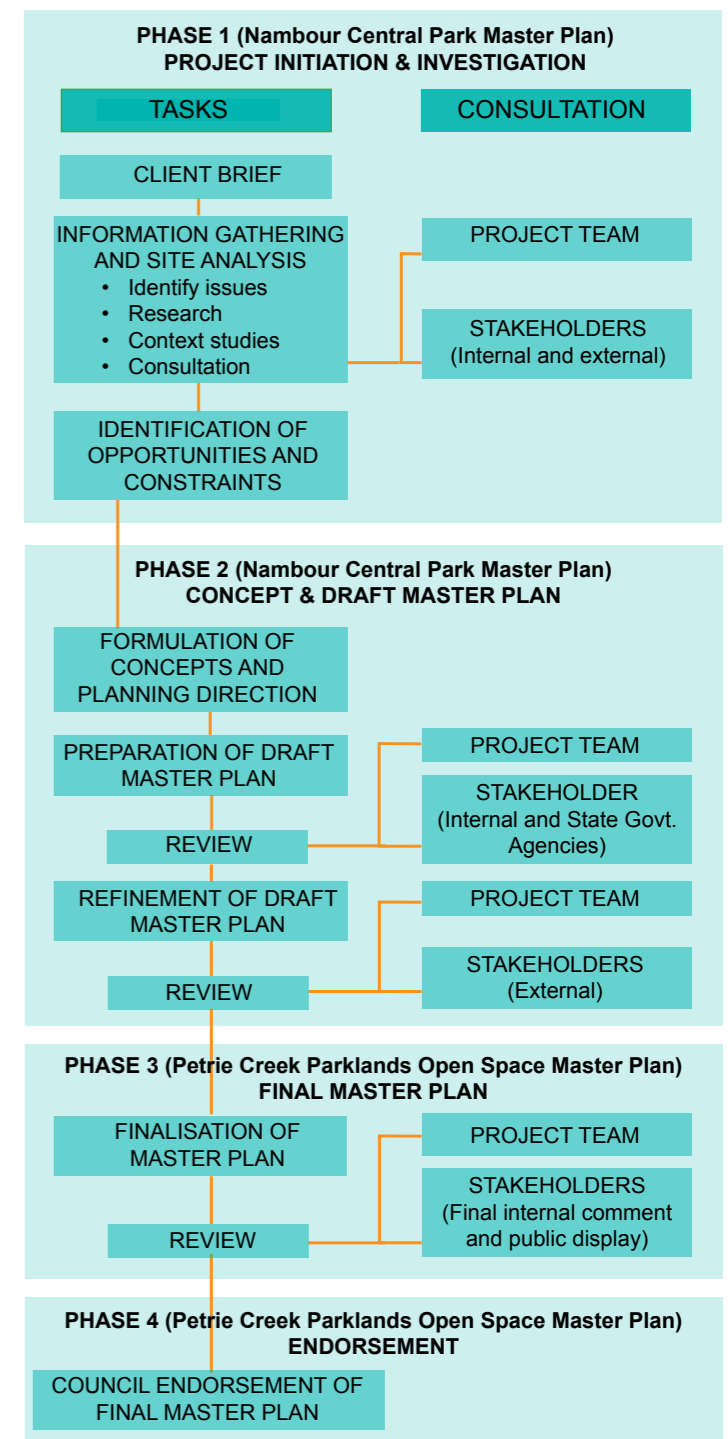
PHASE 1 (Nambour Central Park Master Plan)
PROJECT INITIATION & INVESTIGATION

TASKS

CONSULTATION

CLIENT BRIEF

INFORMATION GATHERING AND SITE ANALYSIS
• Identify issues
• Research
• Context studies
• Consultation

PROJECT TEAM

STAKEHOLDERS (Internal and external)

IDENTIFICATION OF OPPORTUNITIES AND CONSTRAINTS

PHASE 2 (Nambour Central Park Master Plan)
CONCEPT & DRAFT MASTER PLAN

FORMULATION OF CONCEPTS AND PLANNING DIRECTION

PREPARATION OF DRAFT MASTER PLAN

PROJECT TEAM

STAKEHOLDER (Internal and State Govt. Agencies)

REVIEW

REFINEMENT OF DRAFT MASTER PLAN

PROJECT TEAM

STAKEHOLDERS (External)

REVIEW

PHASE 3 (Petrie Creek Parklands Open Space Master Plan)
FINAL MASTER PLAN

FINALISATION OF MASTER PLAN

PROJECT TEAM

STAKEHOLDERS (Final internal comment and public display)

REVIEW

PHASE 4 (Petrie Creek Parklands Open Space Master Plan)
ENDORSEMENT

COUNCIL ENDORSEMENT OF FINAL MASTER PLAN